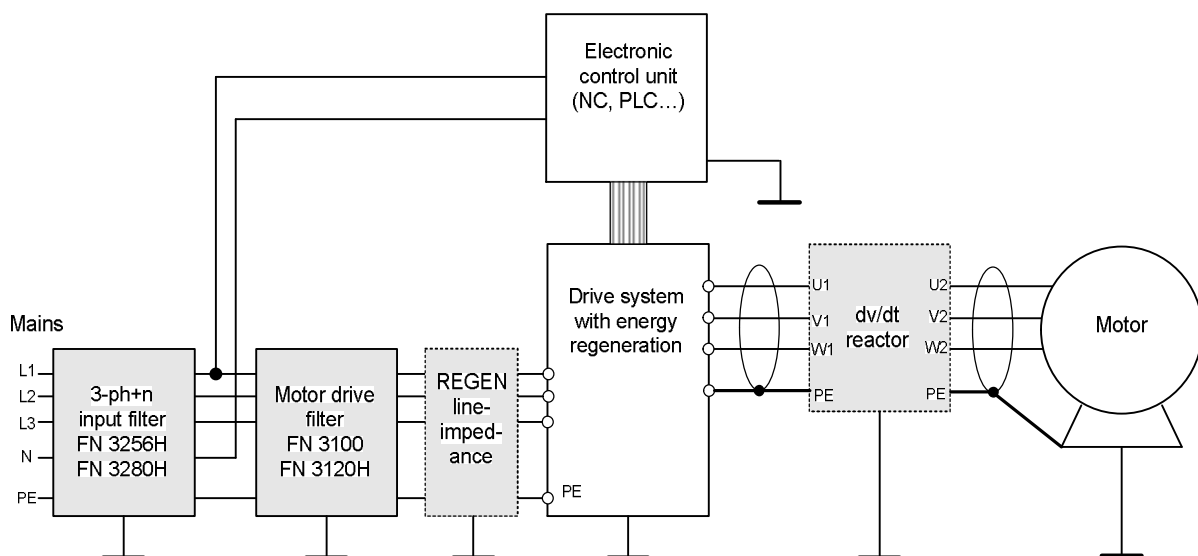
Electronic control unit (NC, PLC…)

Mains

L1
L2
L3
N
PE

3-ph+n input filter FN 3256H FN 3280H

Motor drive filter FN 3100 FN 3120H

REGEN line-impedance

Drive system with energy regeneration

PE

U1
V1
W1
PE

dv/dt reactor

U2
V2
W2
PE

Motor